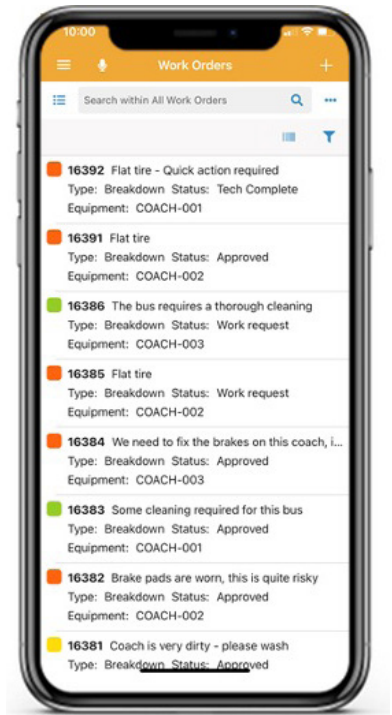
10:00

Work Orders

Search within All Work Orders

16392 Flat tire - Quick action required
Type: Breakdown Status: Tech Complete
Equipment: COACH-001

16391 Flat tire
Type: Breakdown Status: Approved
Equipment: COACH-002

16386 The bus requires a thorough cleaning
Type: Breakdown Status: Work request
Equipment: COACH-003

16385 Flat tire
Type: Breakdown Status: Work request
Equipment: COACH-002

16384 We need to fix the brakes on this coach, i...
Type: Breakdown Status: Approved
Equipment: COACH-003

16383 Some cleaning required for this bus
Type: Breakdown Status: Approved
Equipment: COACH-001

16382 Brake pads are worn, this is quite risky
Type: Breakdown Status: Approved
Equipment: COACH-002

16381 Coach is very dirty - please wash
Type: Breakdown Status: Approved